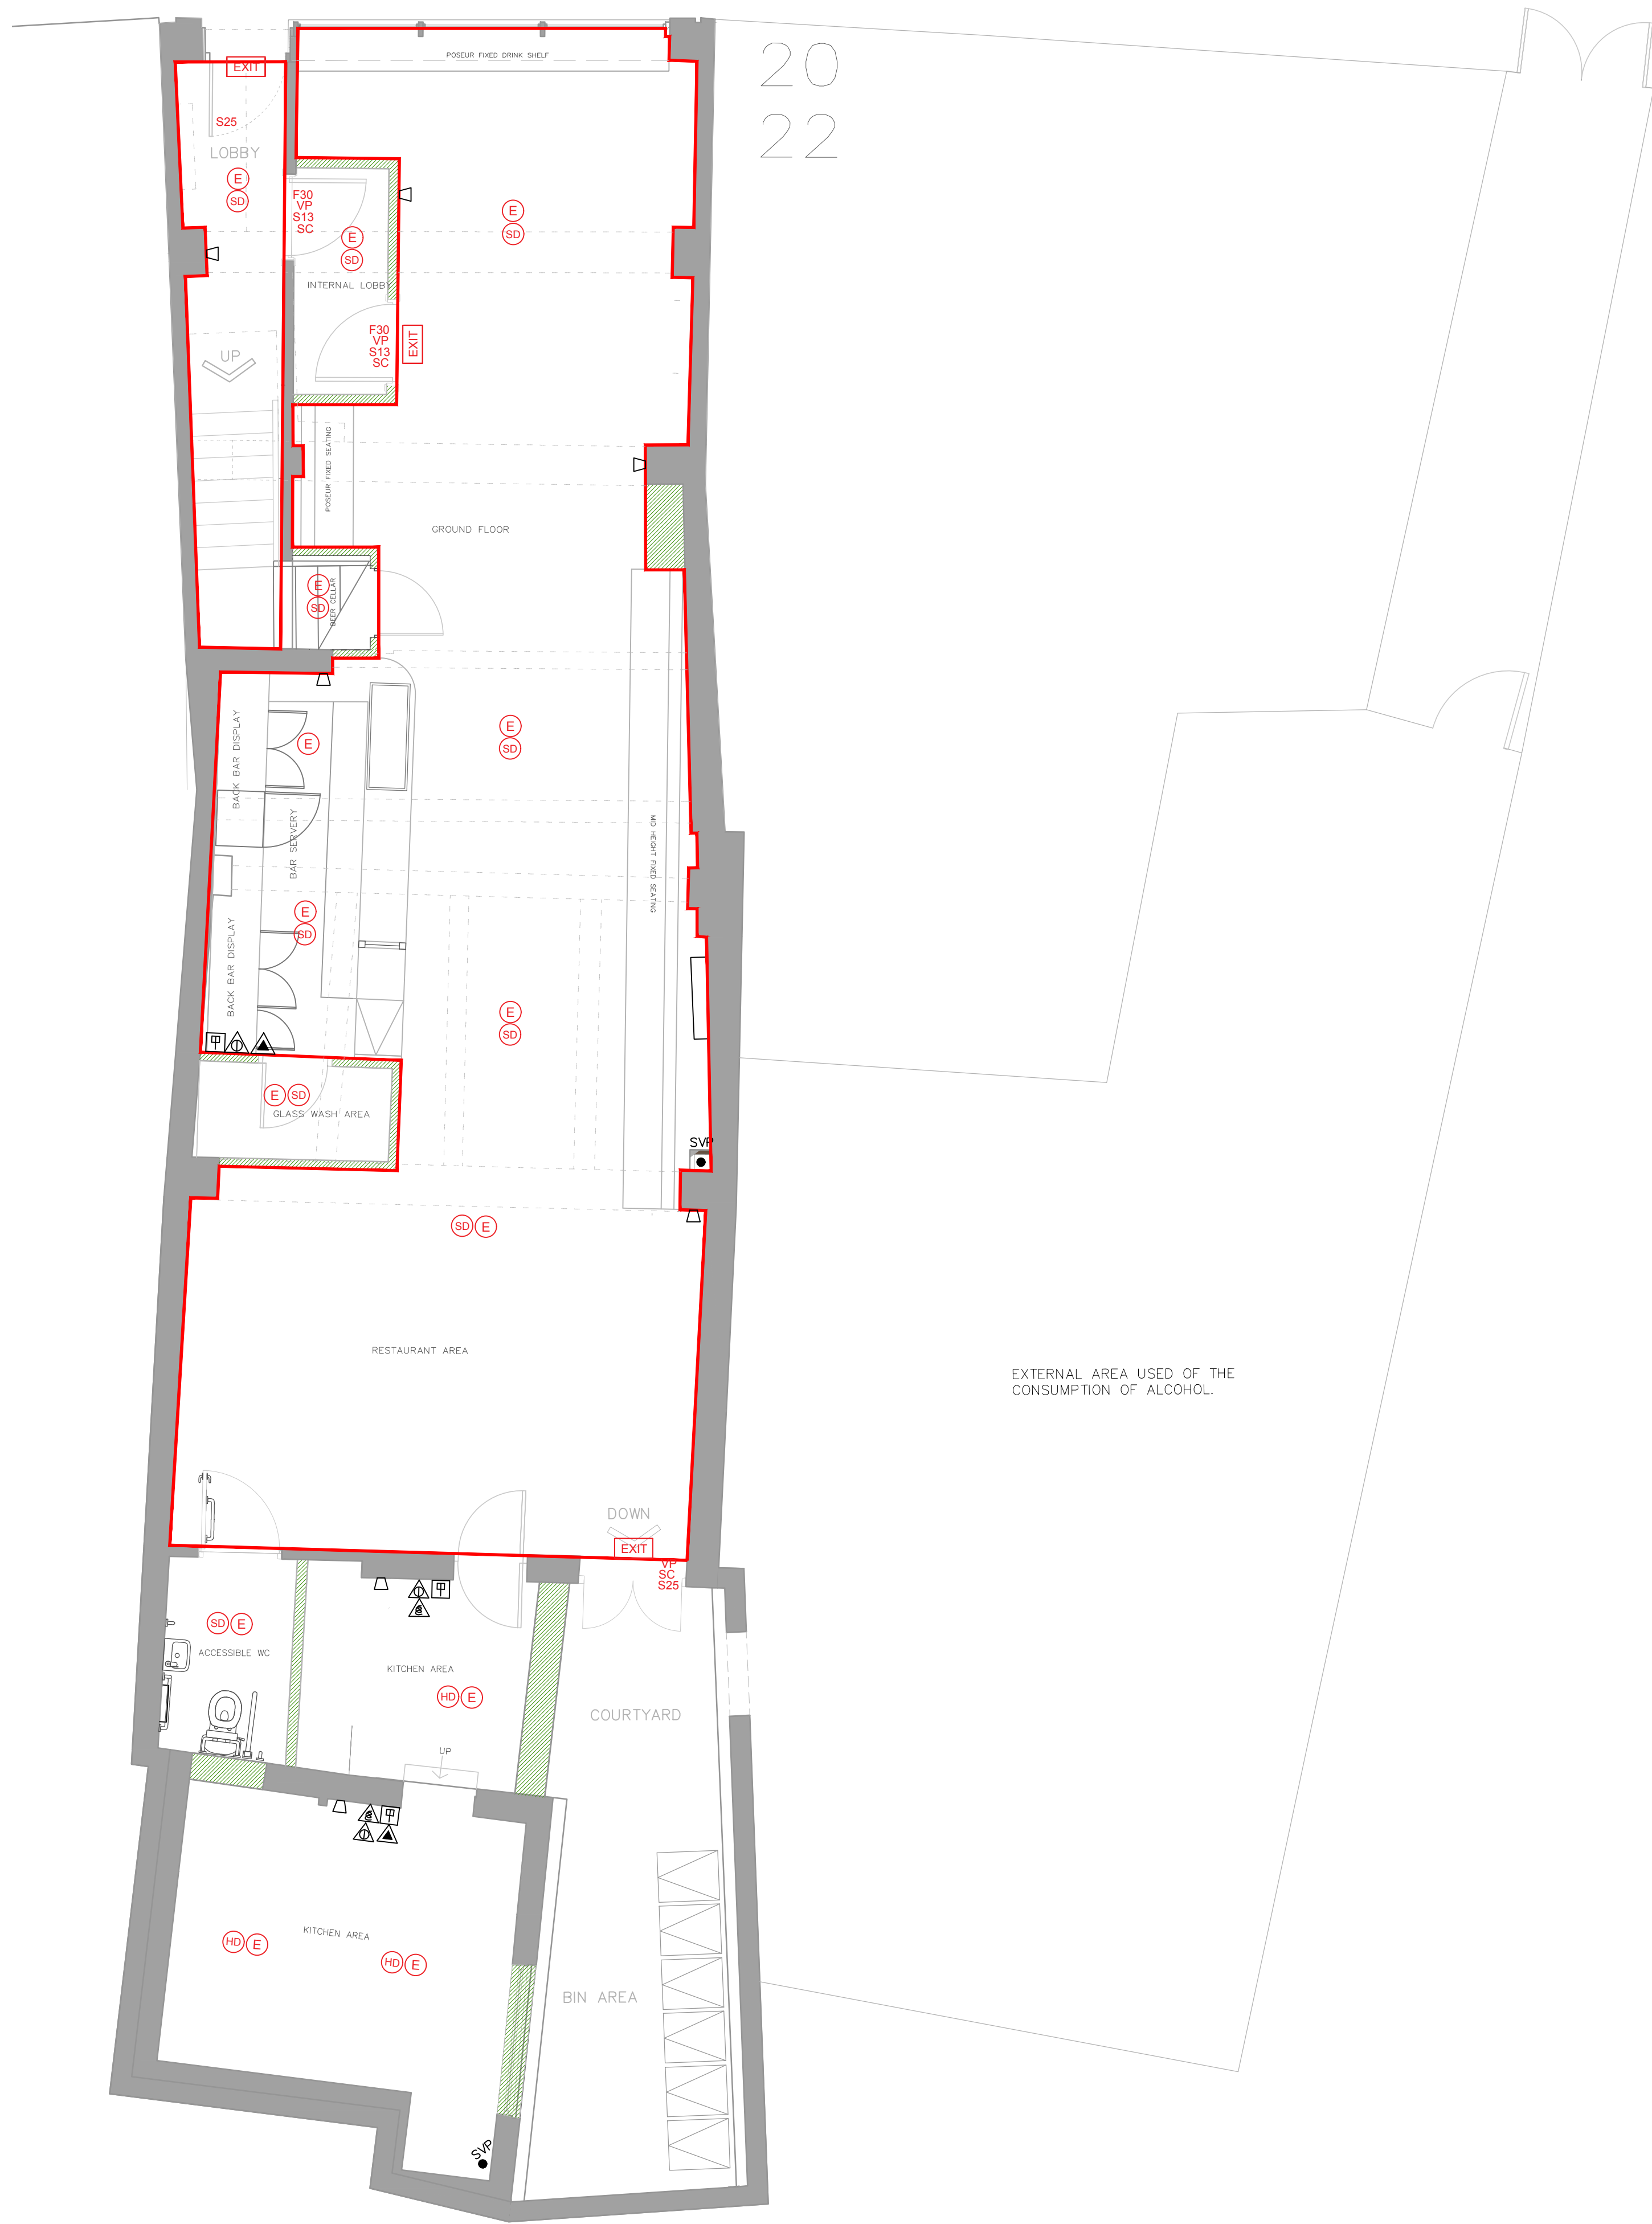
POSEUR FIXED DRINK SHELF

20

22

EXIT

S25

LOBBY

E
SD

F30
VP
S13
SC

E
SD

E
SD

INTERNAL LOBBY

UP

F30
VP
S13
SC

EXIT

POSEUR FIXED SEATING

GROUND FLOOR

E
SD

BEER CELLAR

BACK BAR DISPLAY

E

E
SD

BAR SERVERY

MID HEIGHT FIXED SEATING

E
SD

BACK BAR DISPLAY

E
SD

E SD

GLASS WASH AREA

SVP

SD E

RESTAURANT AREA

EXTERNAL AREA USED OF THE CONSUMPTION OF ALCOHOL.

DOWN

EXIT

VP
SC
S25

SD E

ACCESSIBLE WC

KITCHEN AREA

HD E

COURTYARD

UP

KITCHEN AREA

HD E

HD E

BIN AREA

SVP